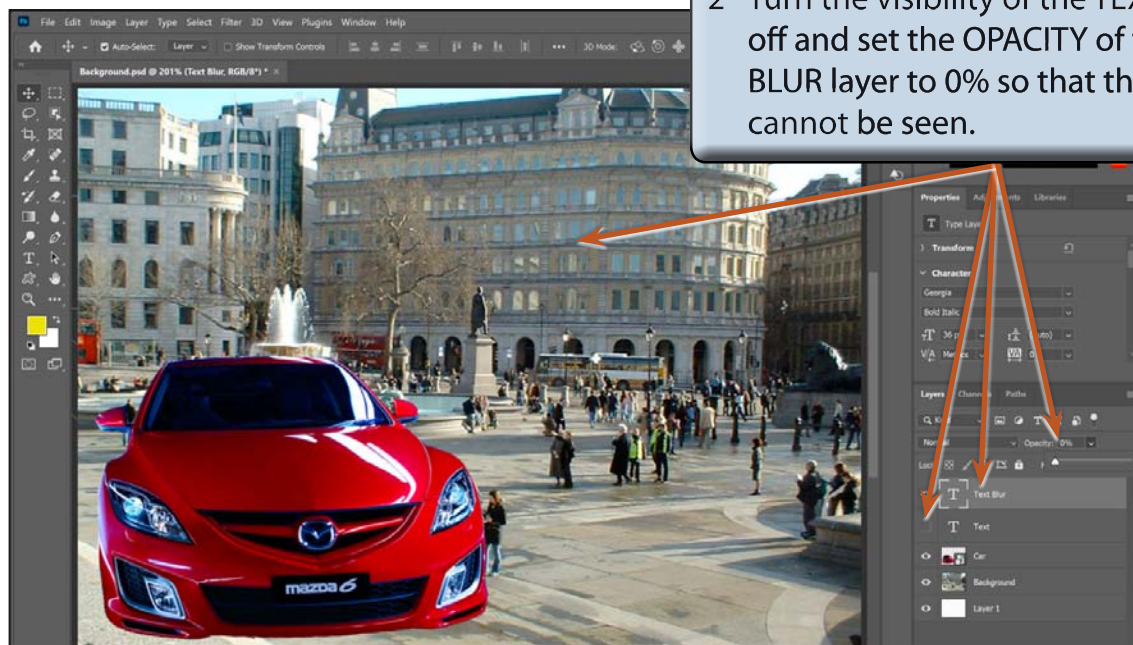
2 Turn the visibility of the TEX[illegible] off and set the OPACITY of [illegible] BLUR layer to 0% so that th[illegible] cannot be seen.

Ps File Edit Image Layer Type Select Filter 3D View Plugins Window Help

Auto-Select: Layer Show Transform Controls 3D Mode:

Background.psd @ 201% (Text Blur, RGB/8*) * ×

Properties Adj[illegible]nts Libraries

Type Lay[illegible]

Transform

Character

Georgia

Bold Italic

36 p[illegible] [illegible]uto)

Me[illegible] 0

Layers Chann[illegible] Paths

Nor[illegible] Opacity: 0%

Lock

Text Blur

Text

Car

Background

Layer 1

mazda 6